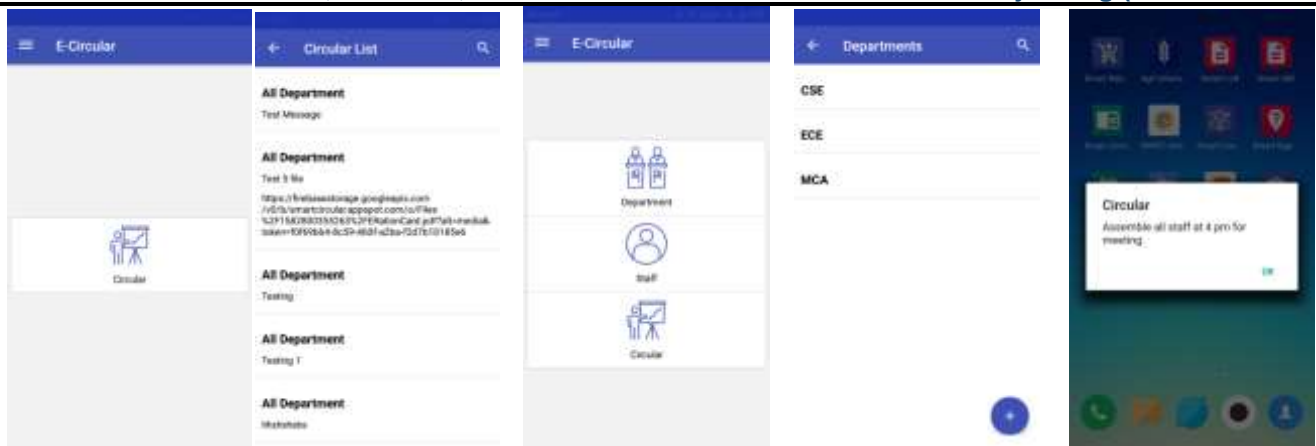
E-Circular

Circular

Circular List

All Department
Test Message

All Department
Test 5 file
https://firebasestorage.googleapis.com/v0/b/smartcircular.appspot.com/o/Files%2F1582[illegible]%2FRationCard.pdf?alt=media&token=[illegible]

All Department
Testing

All Department
Testing 1

All Department
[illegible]

E-Circular

Department

Staff

Circular

Departments

CSE

ECE

MCA

Circular
Assemble all staff at 4 pm for meeting

OK